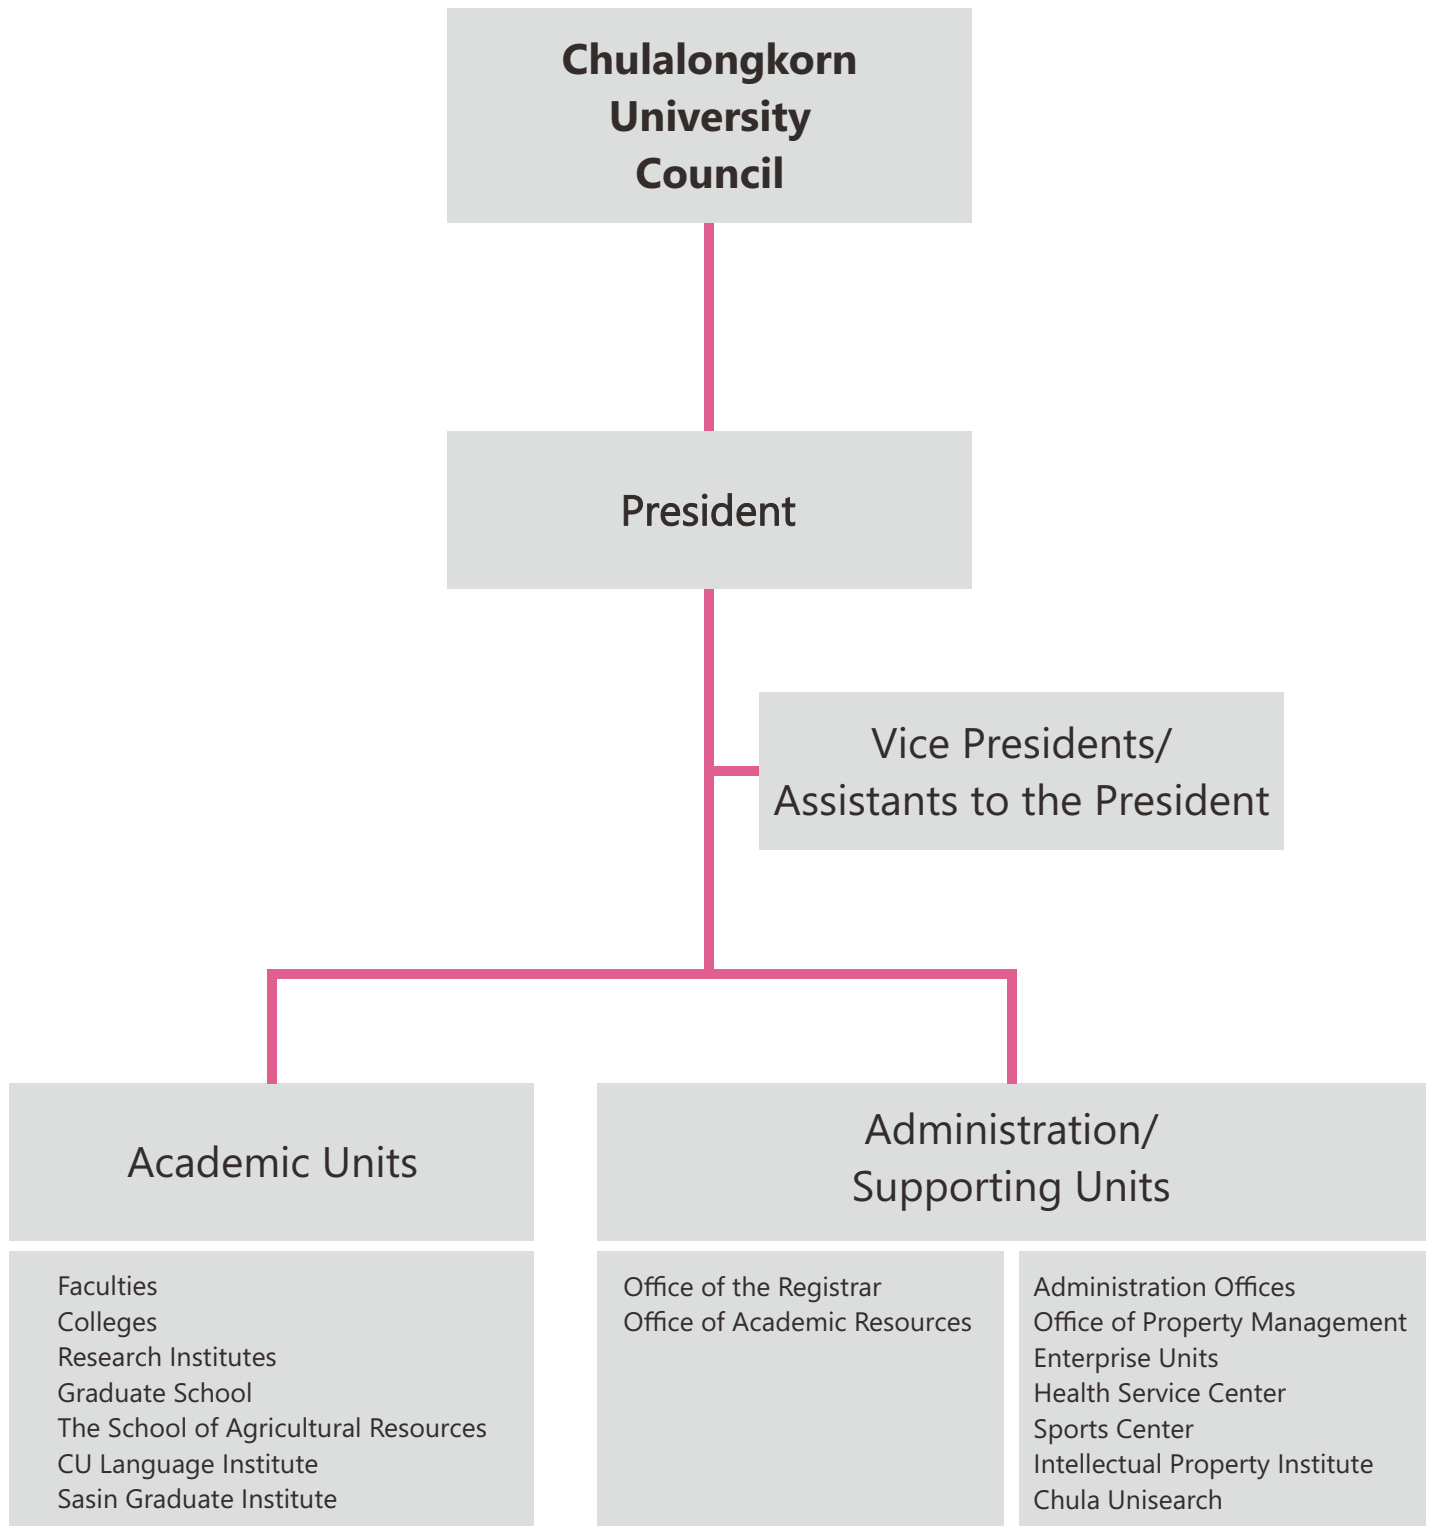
Chulalongkorn University Council

President

Vice Presidents/ Assistants to the President

Academic Units

Administration/ Supporting Units

Faculties
Colleges
Research Institutes
Graduate School
The School of Agricultural Resources
CU Language Institute
Sasin Graduate Institute

Office of the Registrar
Office of Academic Resources

Administration Offices
Office of Property Management
Enterprise Units
Health Service Center
Sports Center
Intellectual Property Institute
Chula Unisearch